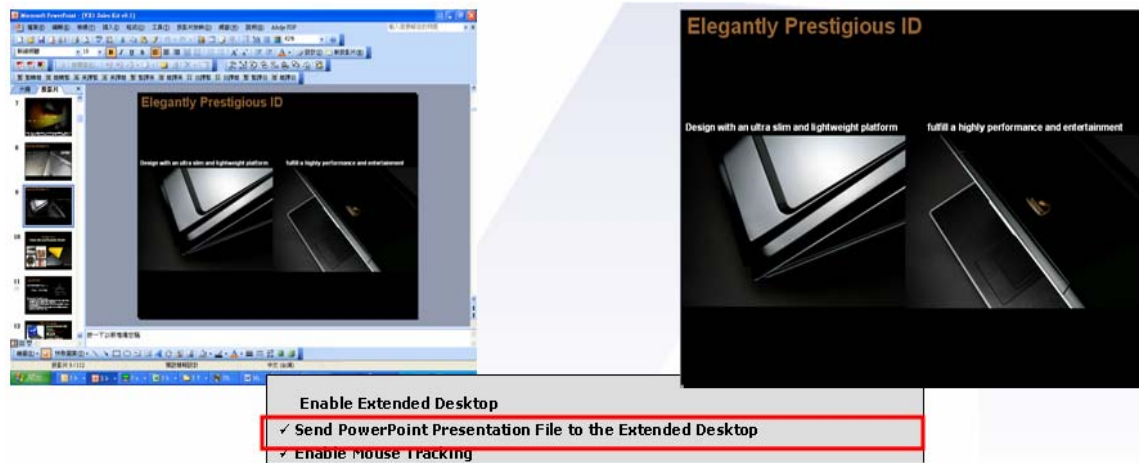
Microsoft PowerPoint - [V3 Sales Kit v0.1]

Elegantly Prestigious ID

Design with an ultra slim and lightweight platform

fulfill a highly performance and entertainment

Elegantly Prestigious ID

Design with an ultra slim and lightweight platform

fulfill a highly performance and entertainment

Enable Extended Desktop

✓ Send PowerPoint Presentation File to the Extended Desktop

✓ Enable Mouse Tracking